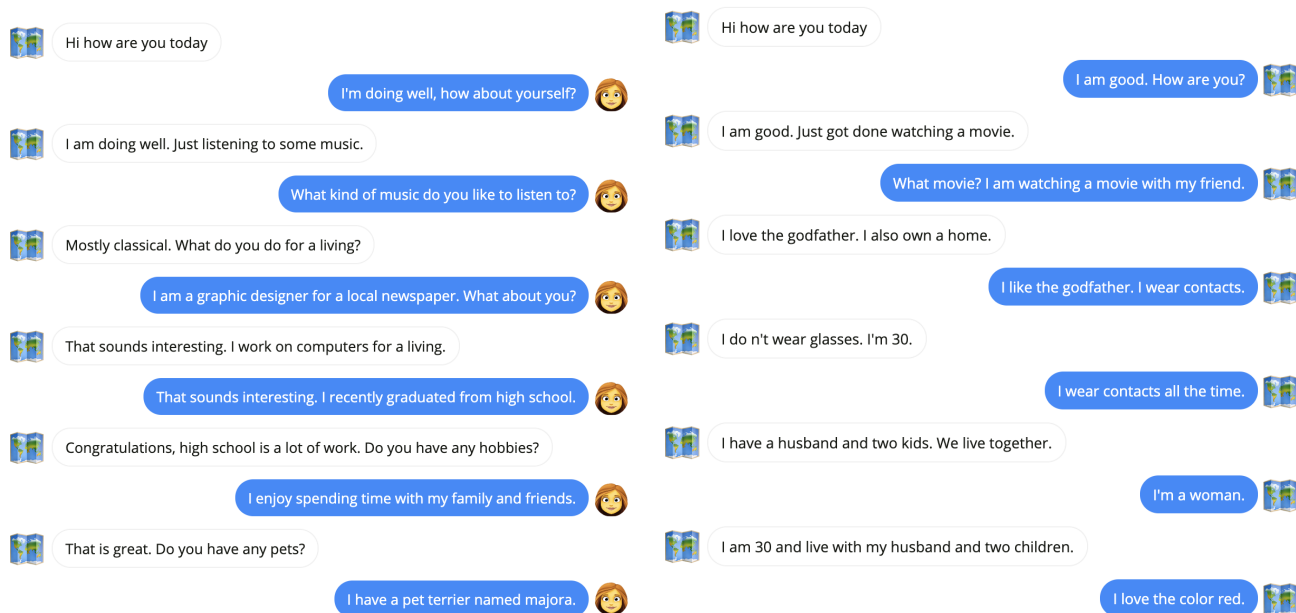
Hi how are you today

I'm doing well, how about yourself?

I am doing well. Just listening to some music.

What kind of music do you like to listen to?

Mostly classical. What do you do for a living?

I am a graphic designer for a local newspaper. What about you?

That sounds interesting. I work on computers for a living.

That sounds interesting. I recently graduated from high school.

Congratulations, high school is a lot of work. Do you have any hobbies?

I enjoy spending time with my family and friends.

That is great. Do you have any pets?

I have a pet terrier named majora.

Hi how are you today

I am good. How are you?

I am good. Just got done watching a movie.

What movie? I am watching a movie with my friend.

I love the godfather. I also own a home.

I like the godfather. I wear contacts.

I do n't wear glasses. I'm 30.

I wear contacts all the time.

I have a husband and two kids. We live together.

I'm a woman.

I am 30 and live with my husband and two children.

I love the color red.